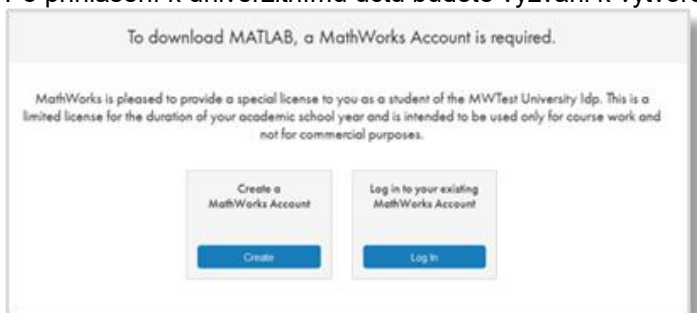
Po přihlášení k univerzitnímu účtu budete vyzváni k vytvo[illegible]

To download MATLAB, a MathWorks Account is required.

MathWorks is pleased to provide a special license to you as a student of the MWTest University Idp. This is a limited license for the duration of your academic school year and is intended to be used only for course work and not for commercial purposes.

Create a MathWorks Account

Create

Log in to your existing MathWorks Account

Log In